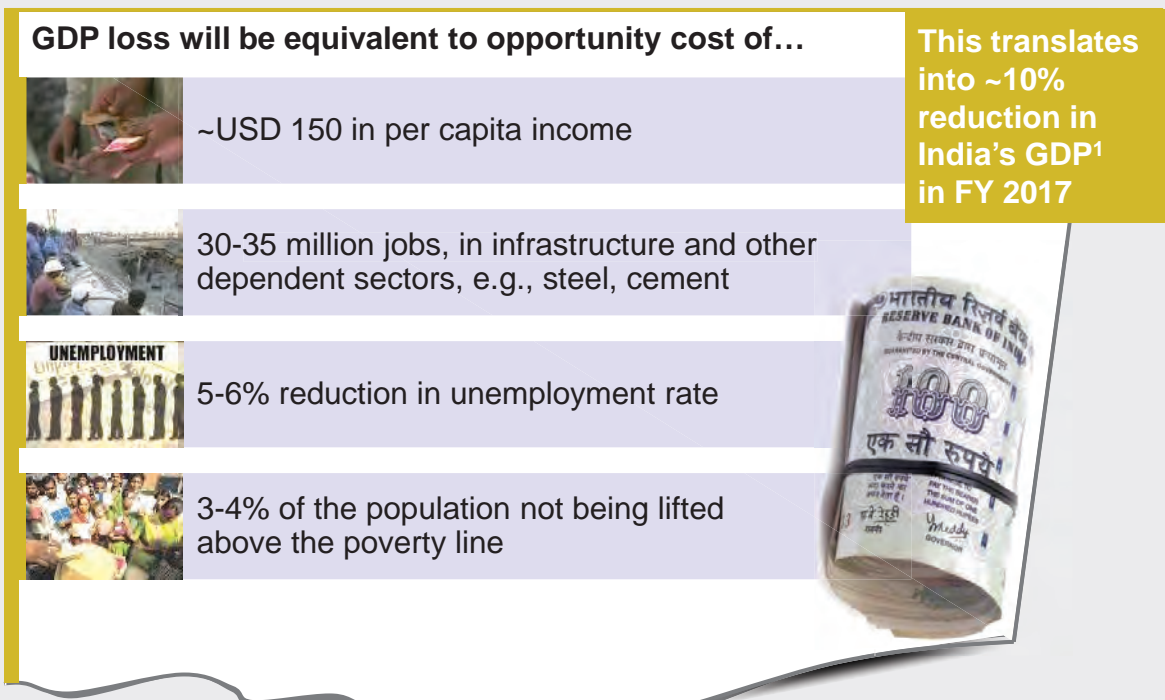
GDP loss will be equivalent to opportunity cost of…

This translates into ~10% reduction in India's GDP$^1$ in FY 2017

~USD 150 in per capita income

30-35 million jobs, in infrastructure and other dependent sectors, e.g., steel, cement

UNEMPLOYMENT

5-6% reduction in unemployment rate

3-4% of the population not being lifted above the poverty line

भारतीय रिज़र्व बैंक
RESERVE BANK OF INDIA
100
एक सौ रुपये